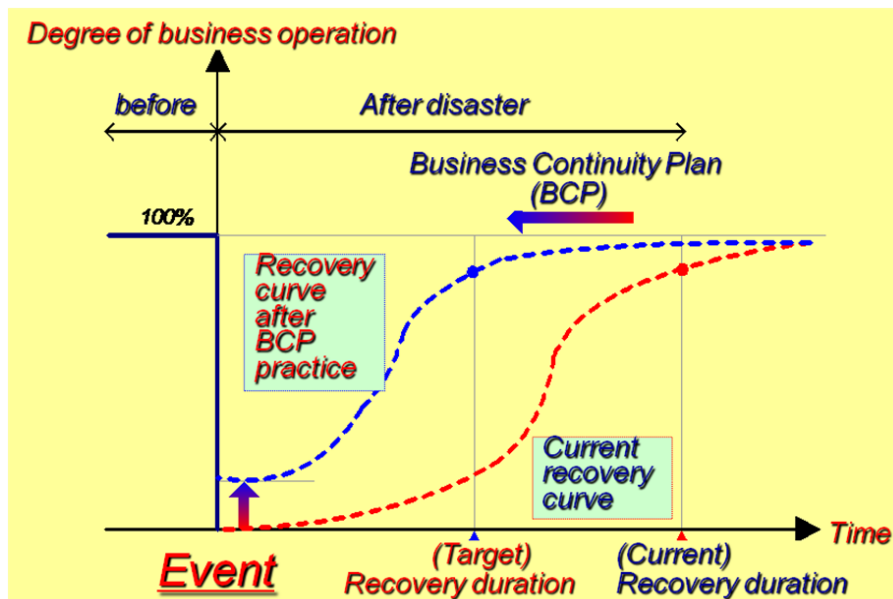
Degree of business operation

before

After disaster

Business Continuity Plan (BCP)

100%

Recovery curve after BCP practice

Current recovery curve

Time

Event

(Target) Recovery duration

(Current) Recovery duration